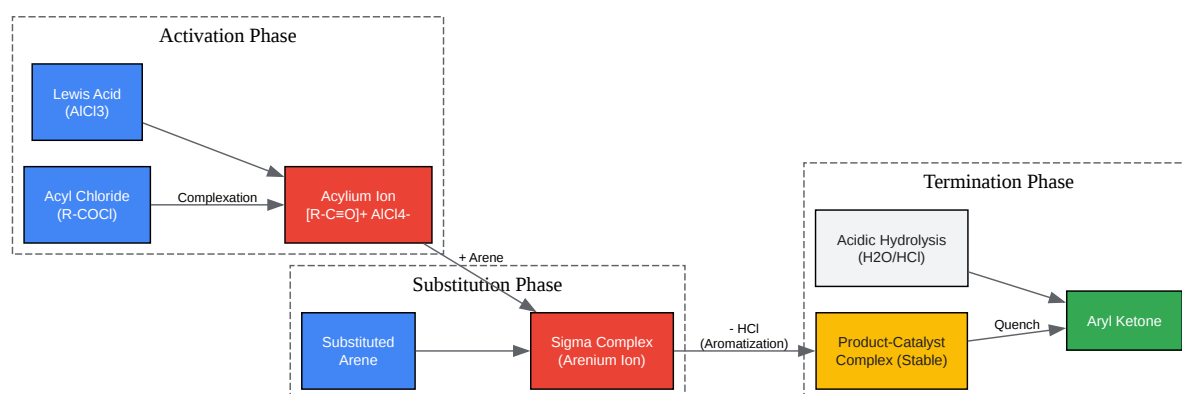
Activation Phase

Lewis Acid
(AlCl3)

Acyl Chloride
(R-COCl)

Complexation

Acylium Ion
[R-C≡O]+ AlCl4-

+ Arene

Substitution Phase

Substituted
Arene

Sigma Complex
(Arenium Ion)

- HCl
(Aromatization)

Termination Phase

Acidic Hydrolysis
(H2O/HCl)

Product-Catalyst
Complex (Stable)

Quench

Aryl Ketone